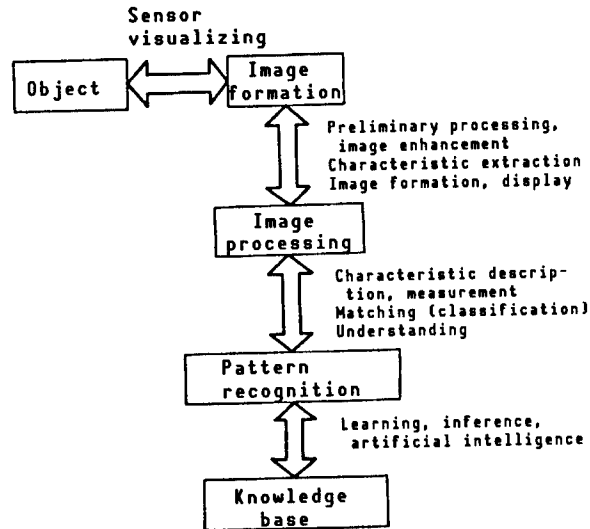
Sensor visualizing

Object

Image formation

Preliminary processing, image enhancement
Characteristic extraction
Image formation, display

Image processing

Characteristic description, measurement
Matching (classification)
Understanding

Pattern recognition

Learning, inference, artificial intelligence

Knowledge base